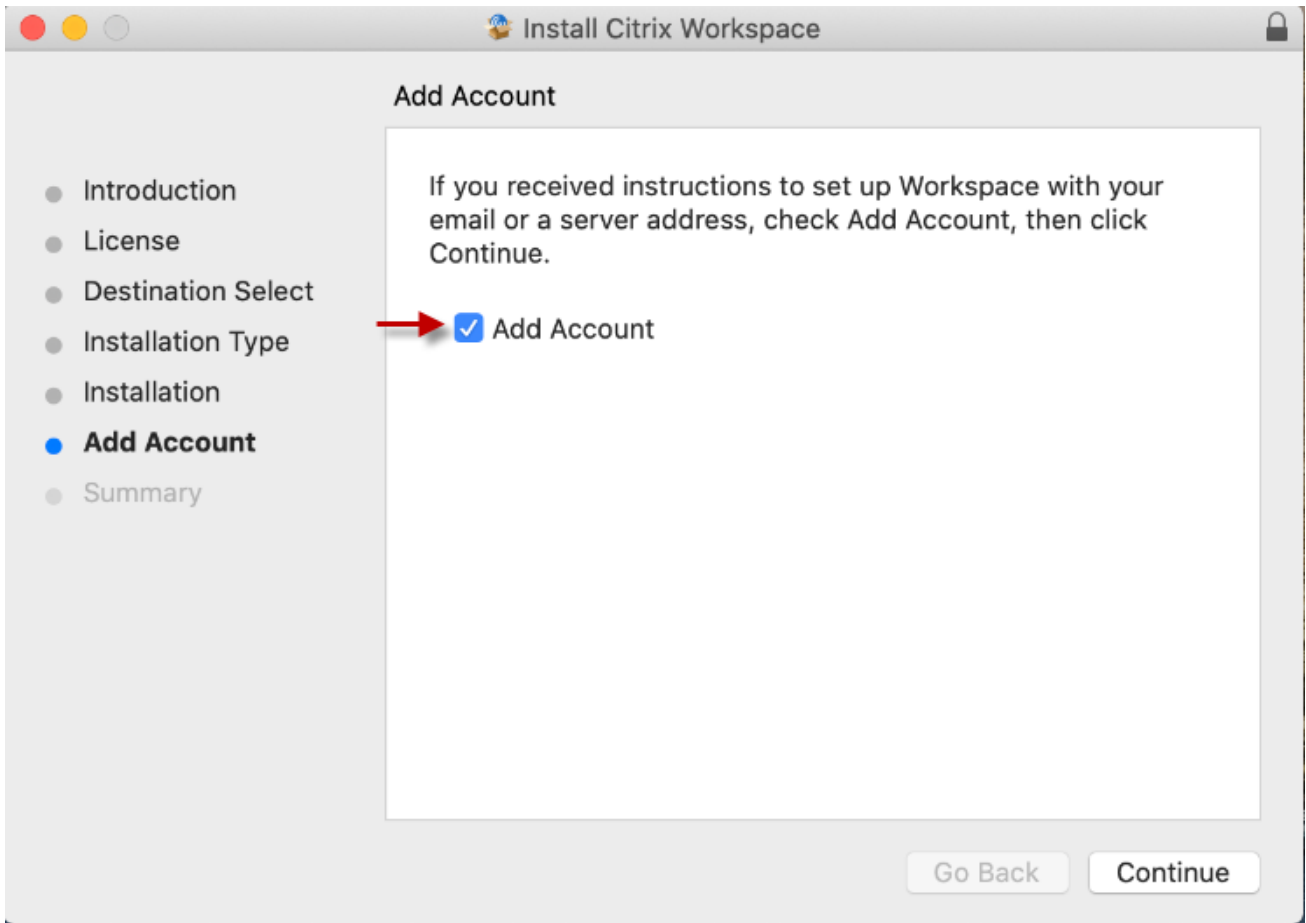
Install Citrix Workspace

Add Account

Introduction
License
Destination Select
Installation Type
Installation
Add Account
Summary

If you received instructions to set up Workspace with your email or a server address, check Add Account, then click Continue.

Add Account

Go Back
Continue